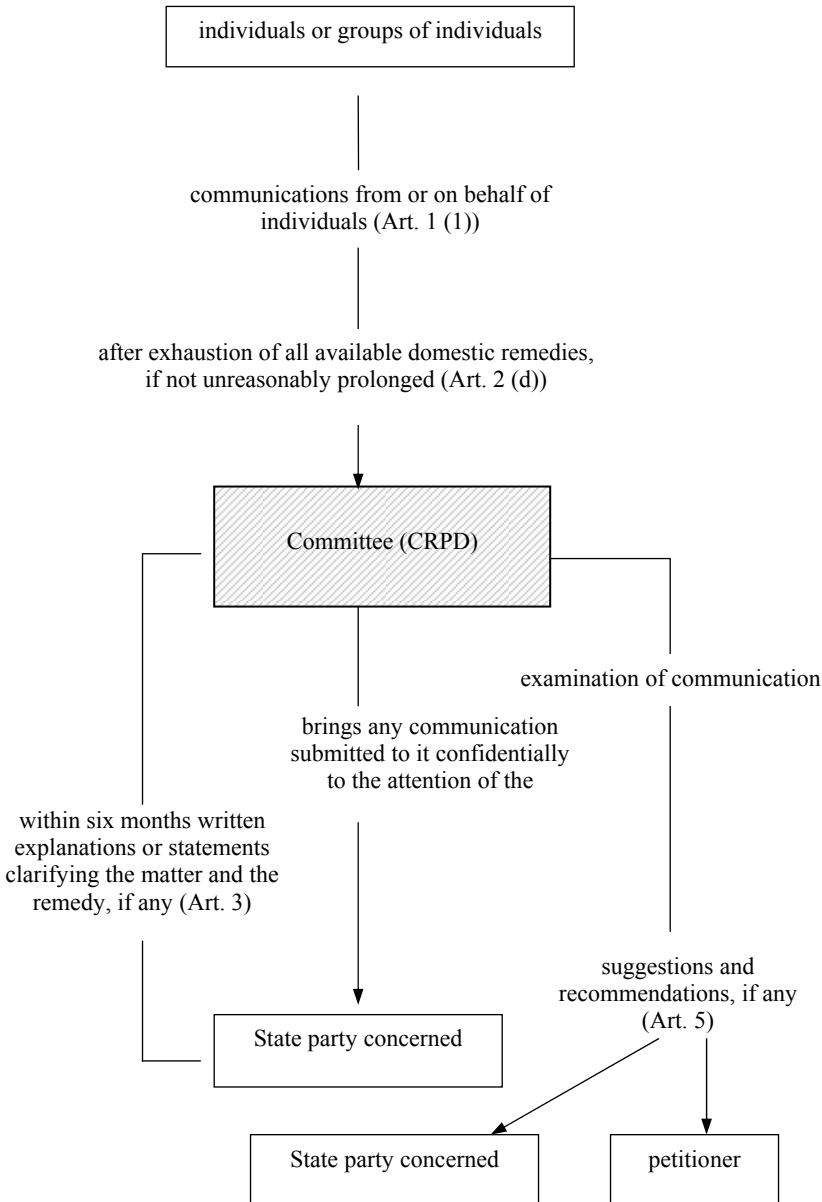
individuals or groups of individuals

communications from or on behalf of individuals (Art. 1 (1))

after exhaustion of all available domestic remedies, if not unreasonably prolonged (Art. 2 (d))

Committee (CRPD)

within six months written explanations or statements clarifying the matter and the remedy, if any (Art. 3)

brings any communication submitted to it confidentially to the attention of the

examination of communication

State party concerned

suggestions and recommendations, if any (Art. 5)

State party concerned

petitioner